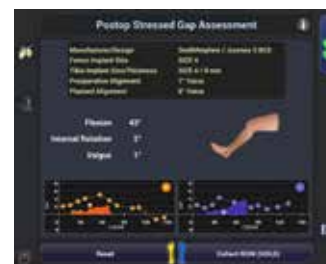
Postop Stressed Gap Assessment

Manufacturer/Design | Smith&Nephew / Journey II BCS
Femur Implant Size | SIZE 4
Tibia Implant Size/Thickness | SIZE 4 / 9 mm
Preoperative Alignment | 3° Varus
Planned Alignment | 0° Varus

Flexion 43°
Internal Rotation 3°
Valgus 1°

Reset

Collect ROM (HOLD)